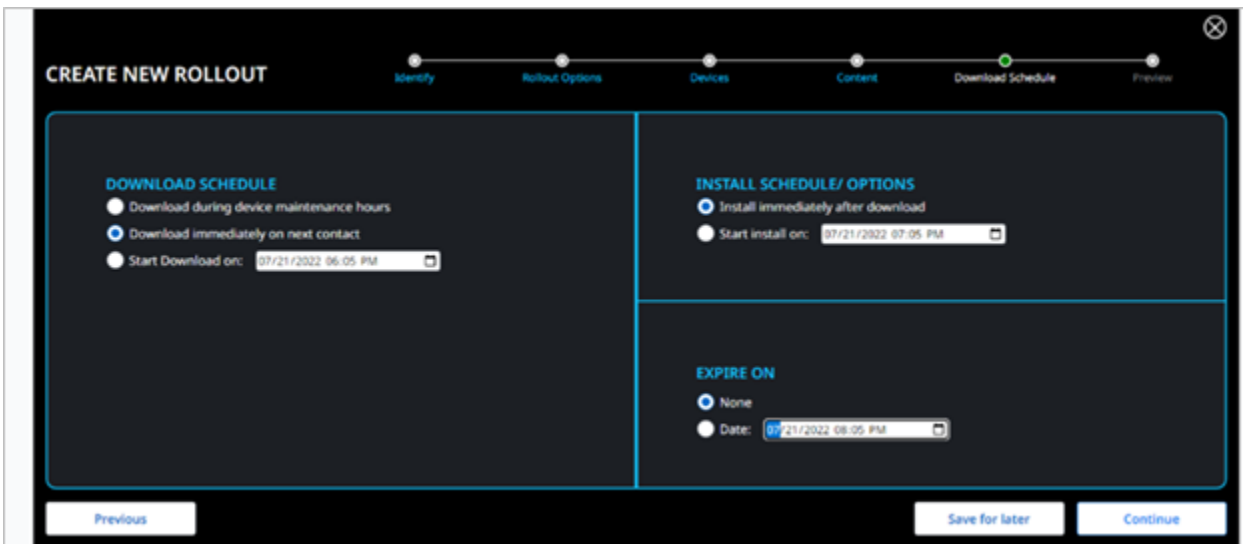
CREATE NEW ROLLOUT

Identify
Rollout Options
Devices
Content
Download Schedule
Preview

DOWNLOAD SCHEDULE
Download during device maintenance hours
Download immediately on next contact
Start Download on: 07/21/2022 06:05 PM

INSTALL SCHEDULE/ OPTIONS
Install immediately after download
Start install on: 07/21/2022 07:05 PM

EXPIRE ON
None
Date: 07/21/2022 08:05 PM

Previous
Save for later
Continue